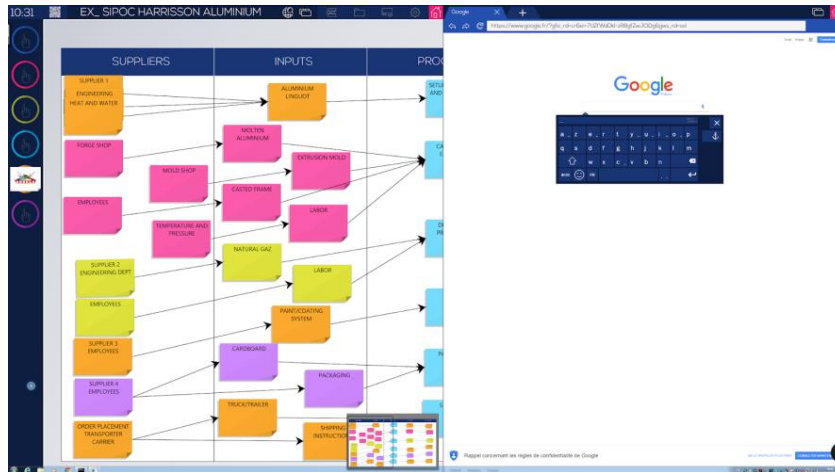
10:31 EX_ SIPOC HARRISSON ALUMINIUM

SUPPLIERS

INPUTS

PRO

SUPPLIER 1
ENGINEERING
HEAT AND WATER

ALUMINIUM LINGUOT

FORGE SHOP

MOLTEN ALUMINIUM

MOLD SHOP

EXTRUSION MOLD

CASTED FRAME

EMPLOYEES

LABOR

TEMPERATURE AND PRESSURE

NATURAL GAZ

SUPPLIER 2
ENGINEERING DEPT

LABOR

EMPLOYEES

PAINT/COATING SYSTEM

SUPPLIER 3
EMPLOYEES

CARDBOARD

SUPPLIER 4
EMPLOYEES

PACKAGING

TRUCK/TRAILER

ORDER PLACEMENT
TRANSPORTER
CARRIER

SHIPPING INSTRUCTI

Google

Google

q w e r t y u i o p
a s d f g h j k l m
w x c v b n

Rappel concernant les règles de confidentialité de Google